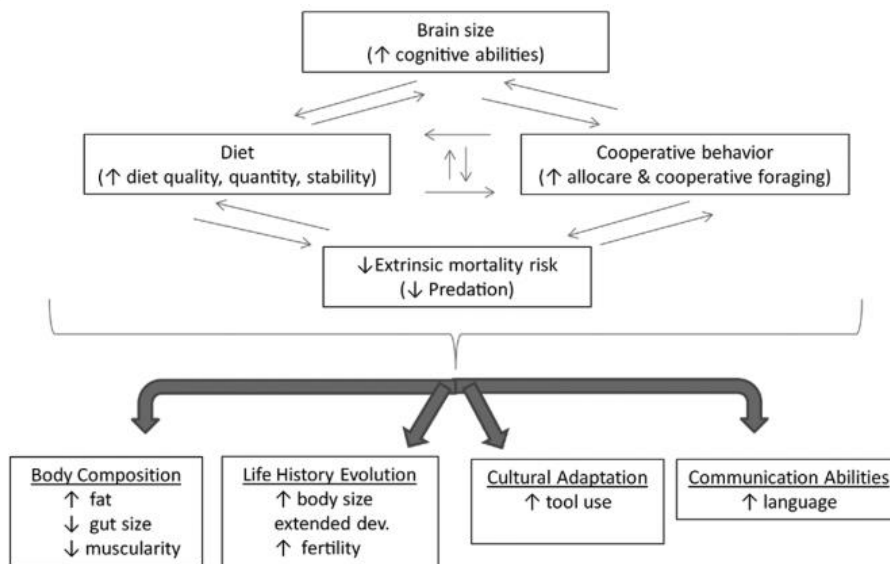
Brain size
(↑ cognitive abilities)

Diet
(↑ diet quality, quantity, stability)

Cooperative behavior
(↑ allocare & cooperative foraging)

↓Extrinsic mortality risk
(↓ Predation)

Body Composition
↑ fat
↓ gut size
↓ muscularity

Life History Evolution
↑ body size
extended dev.
↑ fertility

Cultural Adaptation
↑ tool use

Communication Abilities
↑ language